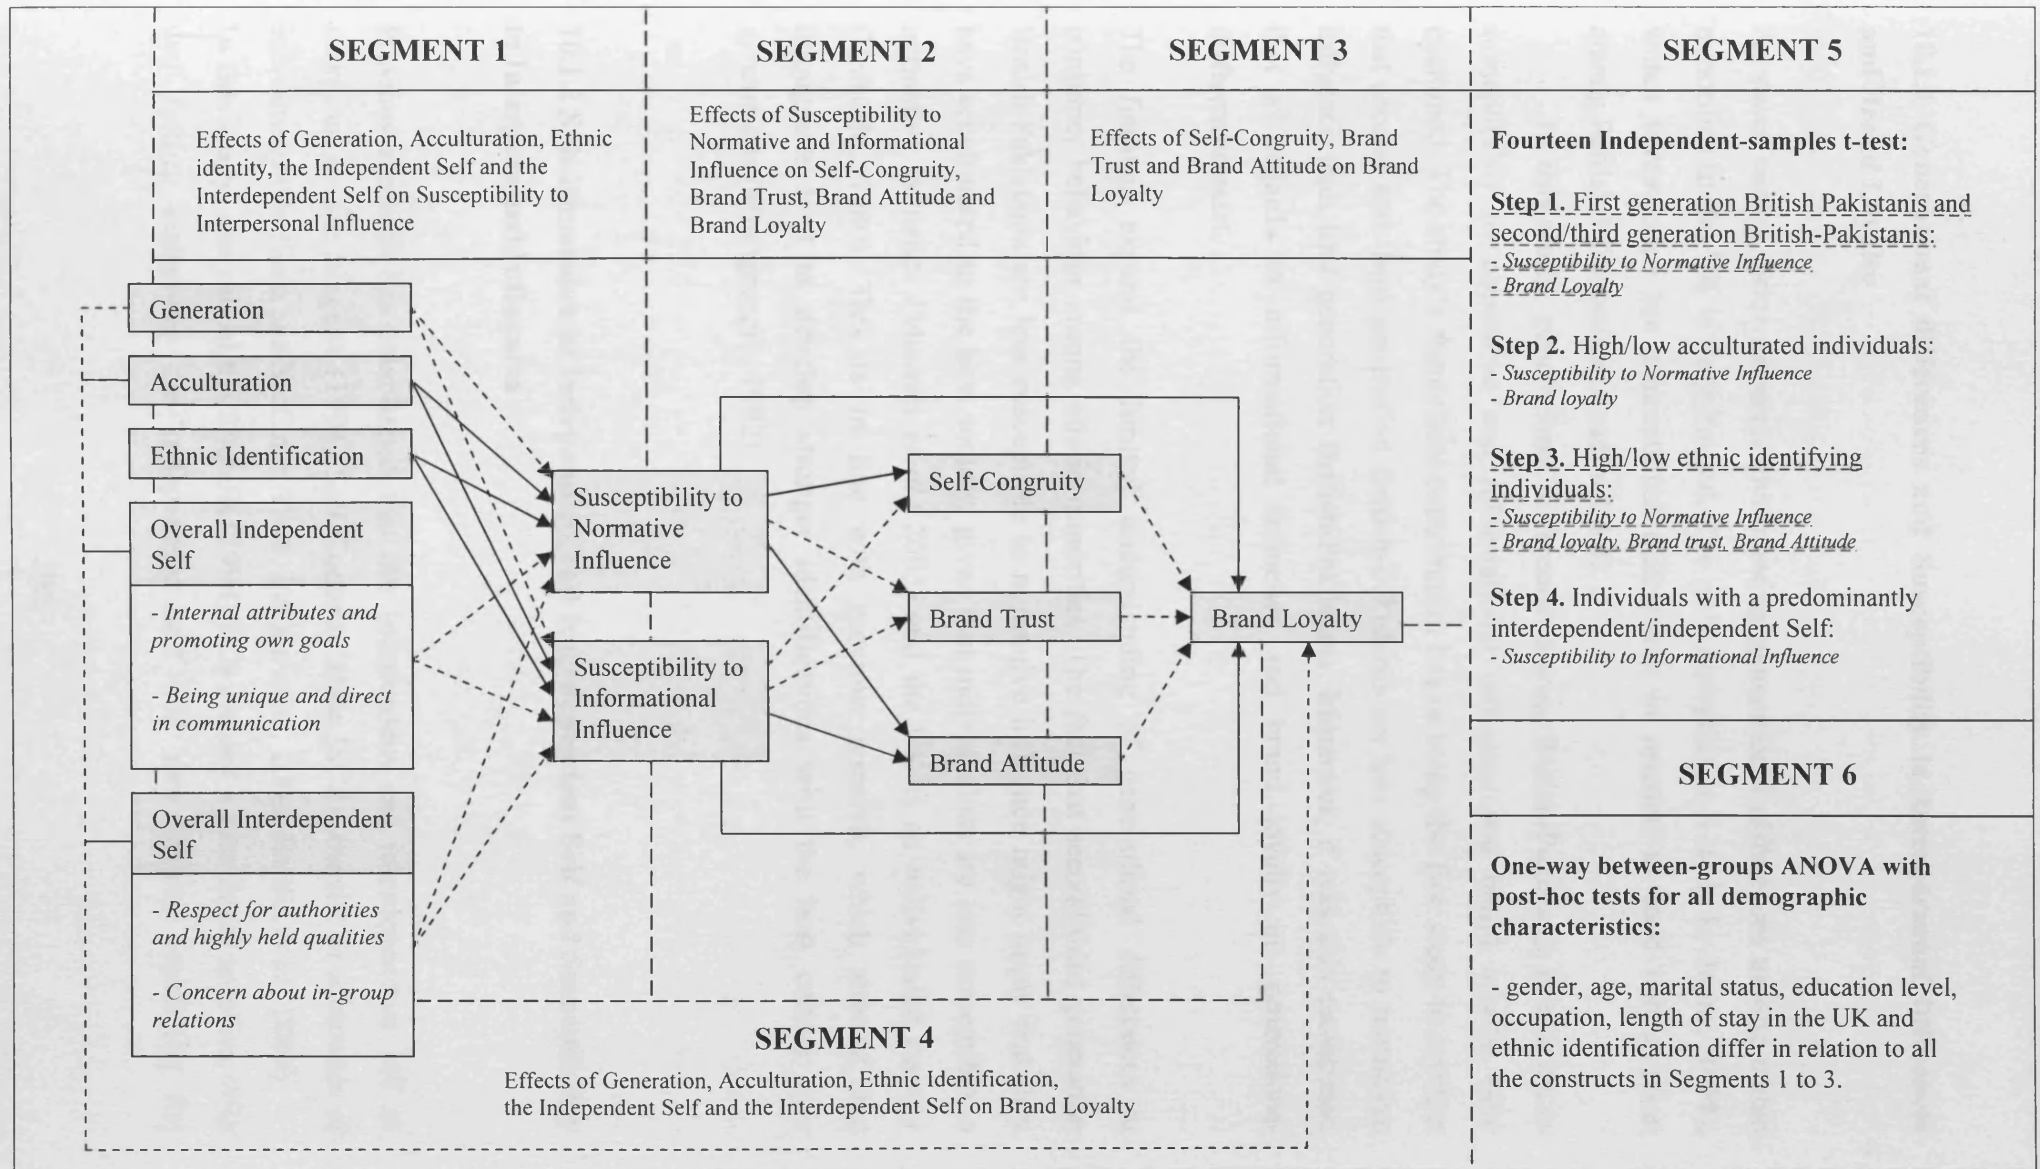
SEGMENT 1

Effects of Generation, Acculturation, Ethnic identity, the Independent Self and the Interdependent Self on Susceptibility to Interpersonal Influence

SEGMENT 2

Effects of Susceptibility to Normative and Informational Influence on Self-Congruity, Brand Trust, Brand Attitude and Brand Loyalty

SEGMENT 3

Effects of Self-Congruity, Brand Trust and Brand Attitude on Brand Loyalty

SEGMENT 5

Fourteen Independent-samples t-test:

Step 1. First generation British Pakistanis and second/third generation British-Pakistanis:
- Susceptibility to Normative Influence
- Brand Loyalty

Step 2. High/low acculturated individuals:
- Susceptibility to Normative Influence
- Brand loyalty

Step 3. High/low ethnic identifying individuals:
- Susceptibility to Normative Influence
- Brand loyalty, Brand trust, Brand Attitude

Step 4. Individuals with a predominantly interdependent/independent Self:
- Susceptibility to Informational Influence

Generation

Acculturation

Ethnic Identification

Overall Independent Self

- Internal attributes and promoting own goals

- Being unique and direct in communication

Overall Interdependent Self

- Respect for authorities and highly held qualities

- Concern about in-group relations

Susceptibility to Normative Influence

Susceptibility to Informational Influence

Self-Congruity

Brand Trust

Brand Attitude

Brand Loyalty

SEGMENT 6

One-way between-groups ANOVA with post-hoc tests for all demographic characteristics:

- gender, age, marital status, education level, occupation, length of stay in the UK and ethnic identification differ in relation to all the constructs in Segments 1 to 3.

SEGMENT 4

Effects of Generation, Acculturation, Ethnic Identification, the Independent Self and the Interdependent Self on Brand Loyalty